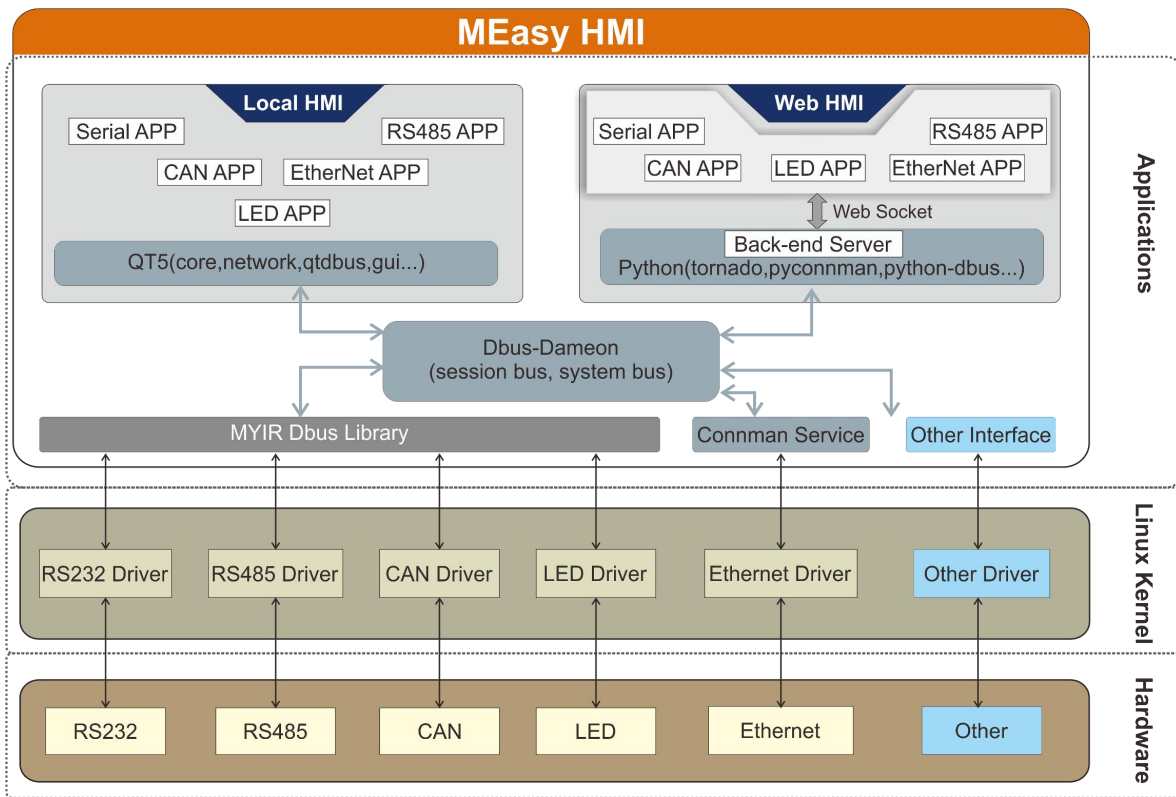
MEasy HMI

Local HMI

Serial APP

RS485 APP

CAN APP

EtherNet APP

LED APP

QT5(core,network,qtdbus,gui...)

Web HMI

Serial APP

RS485 APP

CAN APP

LED APP

EtherNet APP

Web Socket

Back-end Server

Python(tornado,pyconnman,python-dbus...)

Dbus-Dameon
(session bus, system bus)

MYIR Dbus Library

Connman Service

Other Interface

Applications

RS232 Driver

RS485 Driver

CAN Driver

LED Driver

Ethernet Driver

Other Driver

Linux Kernel

RS232

RS485

CAN

LED

Ethernet

Other

Hardware